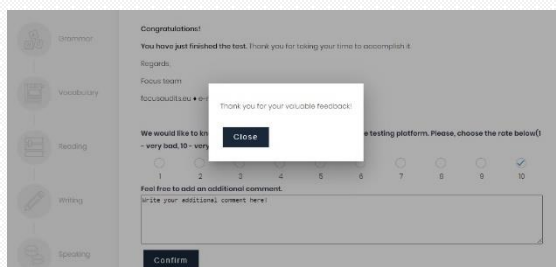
Grammar

Vocabulary

Reading

Writing

Speaking

Congratulations!

You have just finished the test. Thank you for taking your time to accomplish it.

Regards,

Focus team

focusaudits.eu • e-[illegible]

Thank you for your valuable feedback!

Close

We would like to kn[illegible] testing platform. Please, choose the rate below(1 - very bad, 10 - very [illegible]

1 2 3 4 5 6 7 8 9 10

Feel free to add an additional comment.

Write your additional comment here!

Confirm